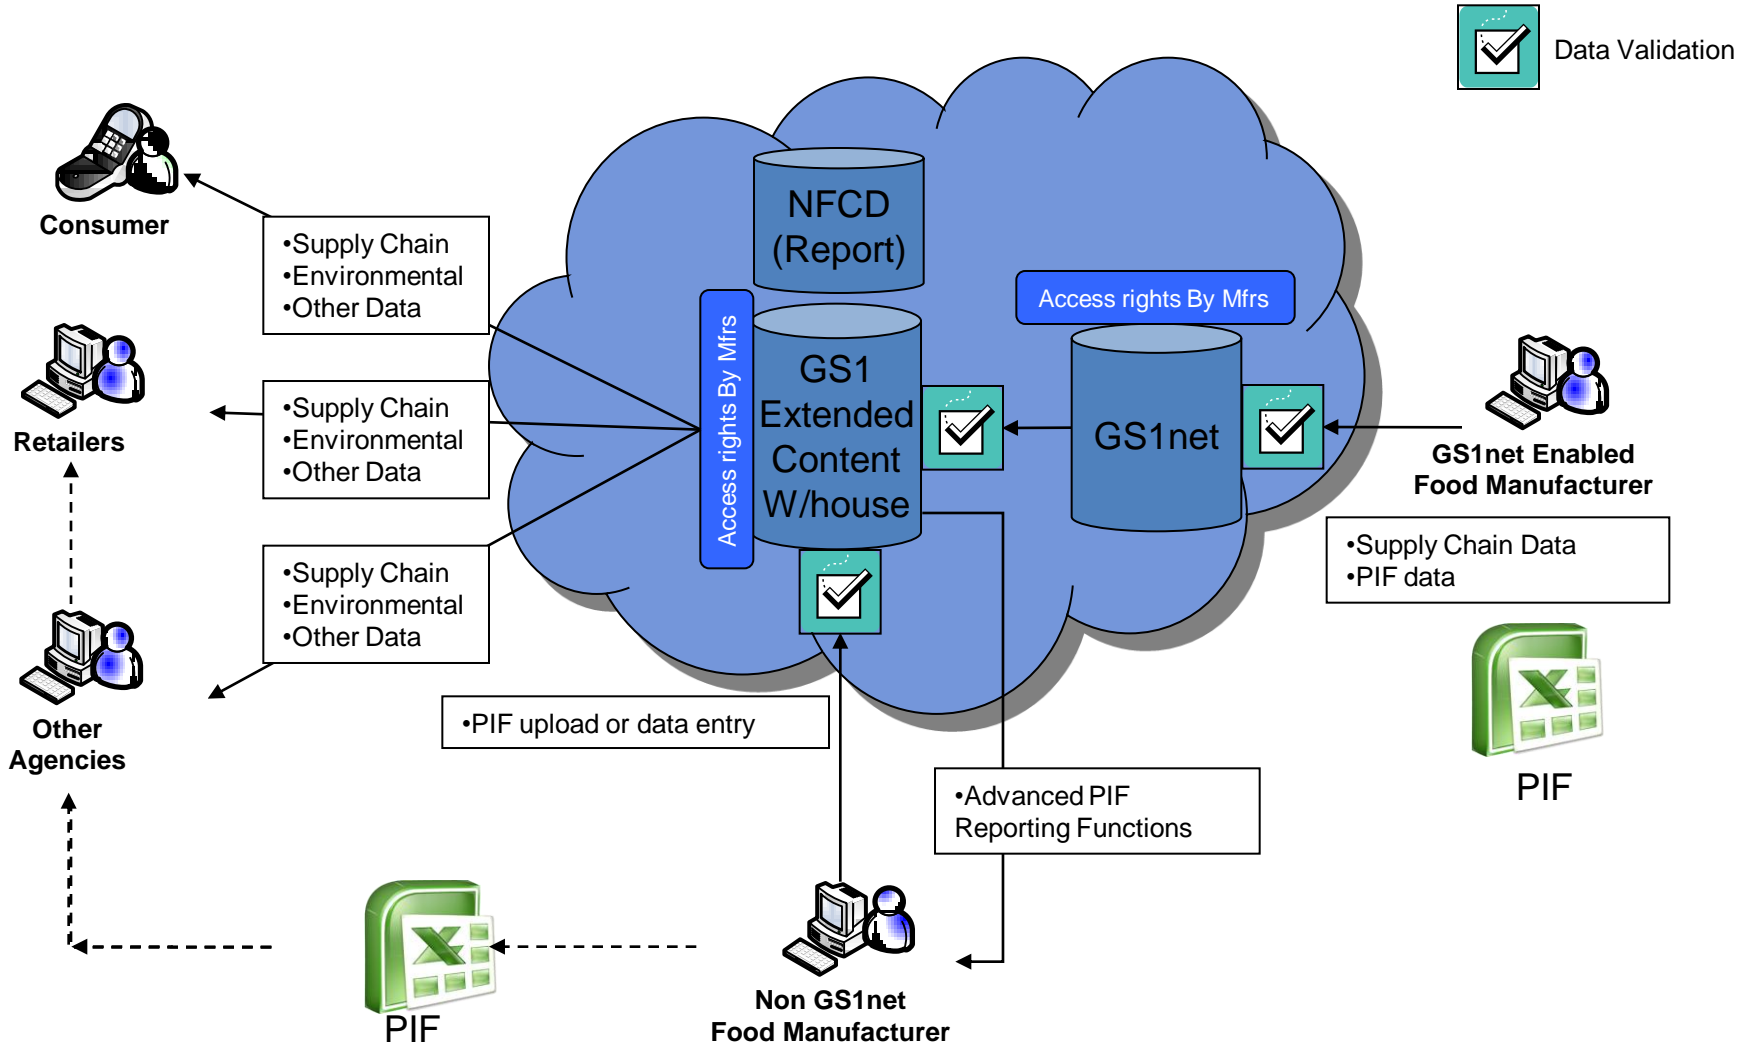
Data Validation

Consumer

•Supply Chain
•Environmental
•Other Data

Retailers

•Supply Chain
•Environmental
•Other Data

Other Agencies

•Supply Chain
•Environmental
•Other Data

NFCD (Report)

Access rights By Mfrs

GS1 Extended Content W/house

Access rights By Mfrs

GS1net

GS1net Enabled Food Manufacturer

•Supply Chain Data
•PIF data

PIF

•PIF upload or data entry

•Advanced PIF Reporting Functions

PIF

Non GS1net Food Manufacturer